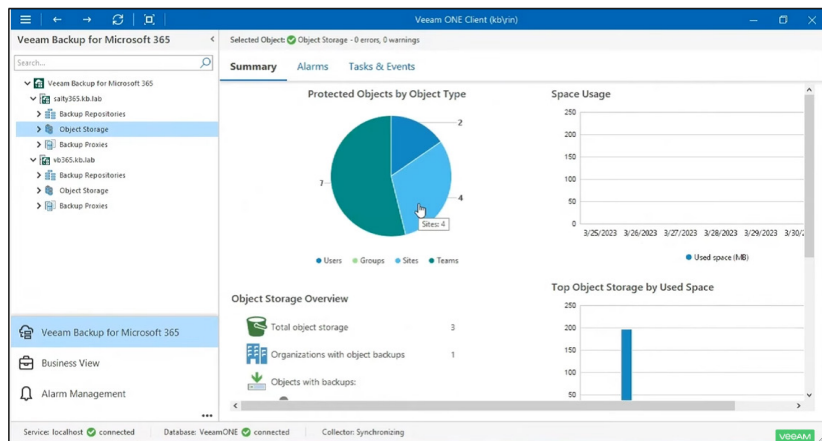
Veeam ONE Client (kb\rin)

Veeam Backup for Microsoft 365

Search...

Veeam Backup for Microsoft 365
salty365.kb.lab
Backup Repositories
Object Storage
Backup Proxies
vb365.kb.lab
Backup Repositories
Object Storage
Backup Proxies

Veeam Backup for Microsoft 365
Business View
Alarm Management

Selected Object: Object Storage - 0 errors, 0 warnings

Summary Alarms Tasks & Events

Protected Objects by Object Type

2
7
4
Sites: 4

Users Groups Sites Teams

Space Usage

250
200
150
100
50
0
3/25/2023 3/26/2023 3/27/2023 3/28/2023 3/29/2023 3/30/

Used space (MB)

Object Storage Overview

Total object storage 3
Organizations with object backups 1
Objects with backups:

Top Object Storage by Used Space

250
200
150
100
50

Service: localhost connected Database: VeeamONE connected Collector: Synchronizing

VEEAM